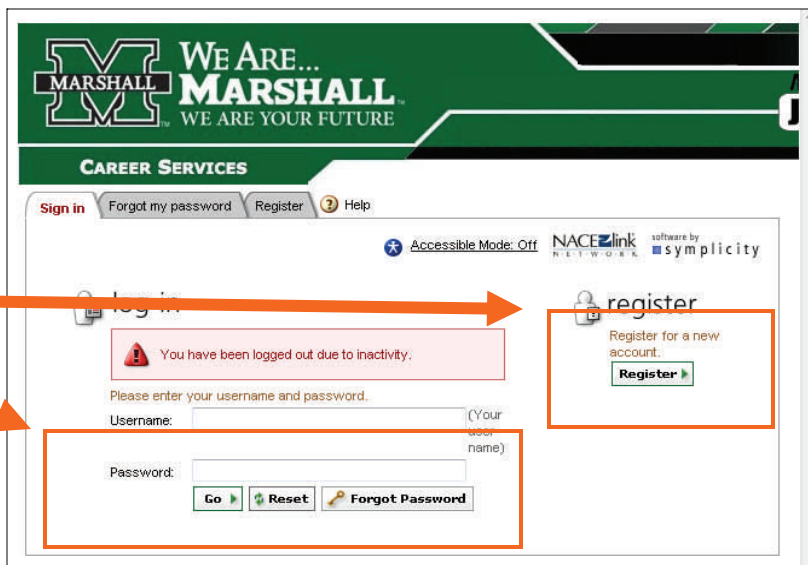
MARSHALL

WE ARE... MARSHALL. WE ARE YOUR FUTURE

CAREER SERVICES

Sign in | Forgot my password | Register | Help

Accessible Mode: Off

NACElink NETWORK

software by symplicity

log in

You have been logged out due to inactivity.

Please enter your username and password.

Username: (Your user name)

Password:

Go | Reset | Forgot Password

register

Register for a new account.

Register